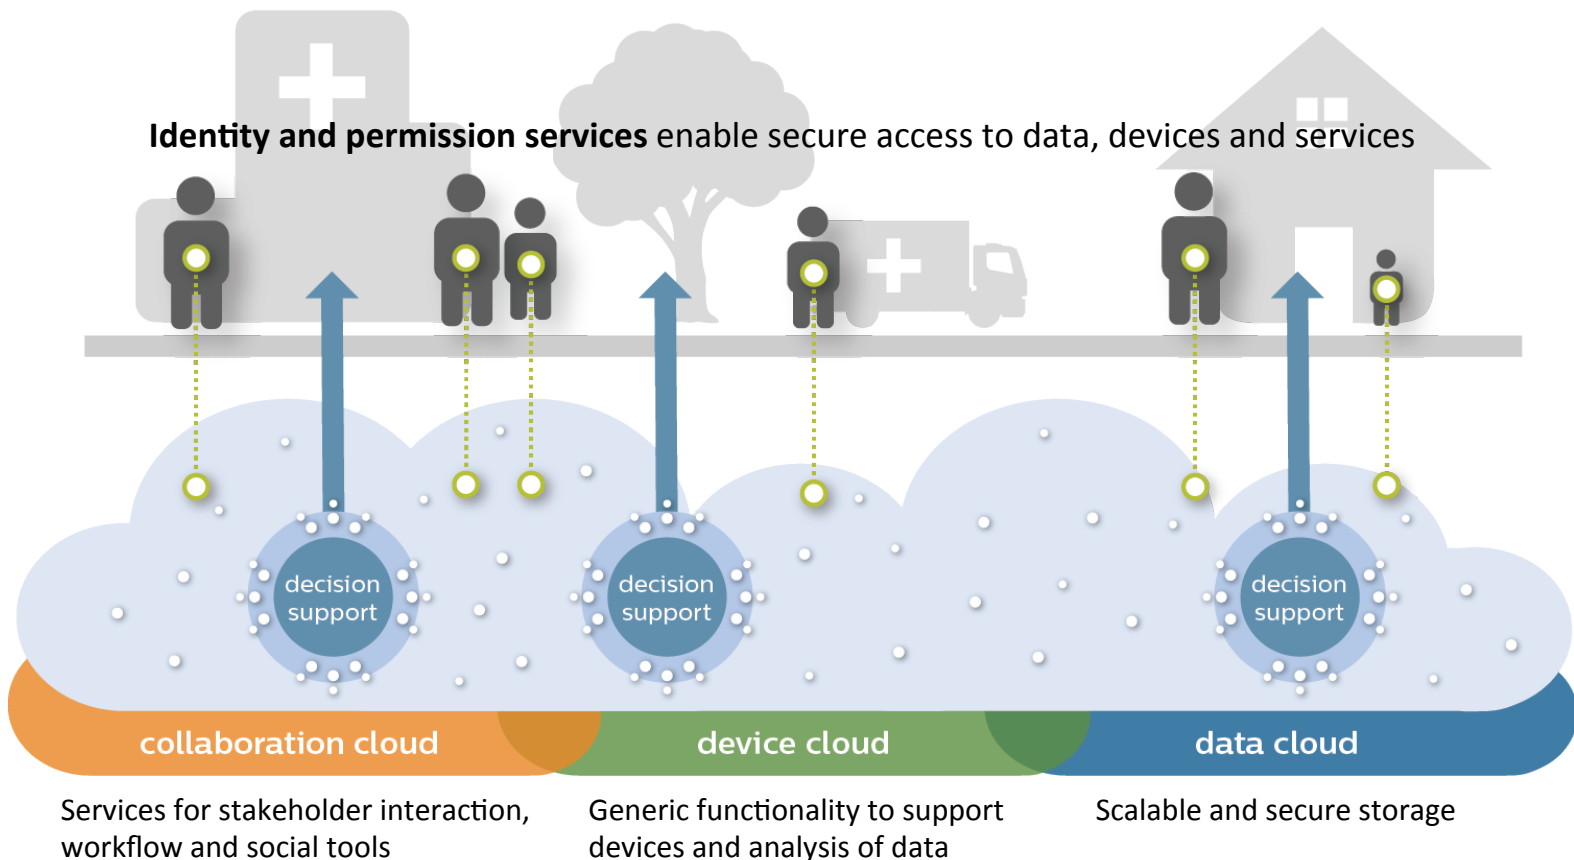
**Identity and permission services** enable secure access to data, devices and services

decision support

decision support

decision support

collaboration cloud

device cloud

data cloud

Services for stakeholder interaction, workflow and social tools

Generic functionality to support devices and analysis of data

Scalable and secure storage